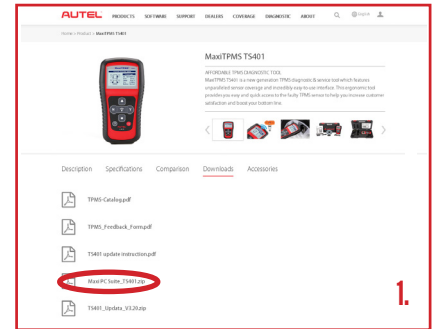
AUTEL PRODUCTS SOFTWARE SUPPORT DEALERS COVERAGE DIAGNOSTIC ABOUT English

Home > Product > MaxiTPMS TS401

MaxiTPMS TS401

AFFORDABLE TPMS DIAGNOSTIC TOOL
MaxiTPMS TS401 is a new generation TPMS diagnostic & service tool which features unparalleled sensor coverage and incredibly easy-to-use interface. This ergonomic tool provides you easy and quick access to the faulty TPMS sensor to help you increase customer satisfaction and boost your bottom line.

Description Specifications Comparison Downloads Accessories

TPMS-Catalog.pdf

TPMS_Feedback_Form.pdf

TS401 update instruction.pdf

Maxi PC Suite_TS401.zip

TS401_Update_V3.20.zip

1.